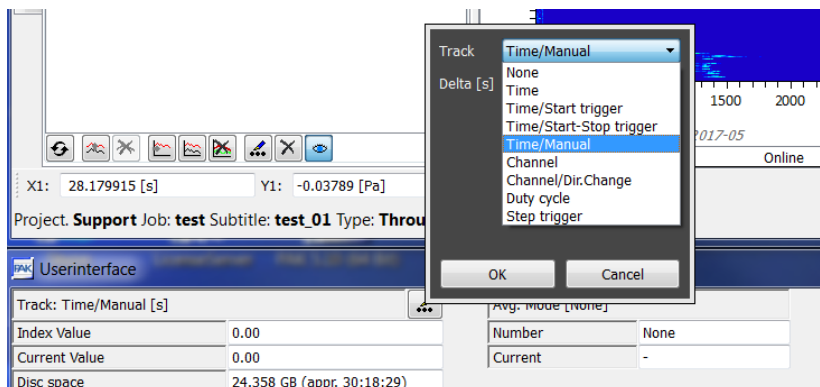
Track
Time/Manual
None
Time
Time/Start trigger
Time/Start-Stop trigger
Time/Manual
Channel
Channel/Dir.Change
Duty cycle
Step trigger
Delta [s]
OK
Cancel

1500 2000
2017-05
Online

X1: 28.179915 [s] Y1: -0.03789 [Pa]

Project. **Support** Job: **test** Subtitle: **test_01** Type: **Throu**

Userinterface

| Track: Time/Manual [s] | ... | Avg. Mode [None] | |
|---|---|---|---|
| Index Value | 0.00 | Number | None |
| Current Value | 0.00 | Current | - |
| Disc space | 24.358 GB (appr. 30:18:29) | | |